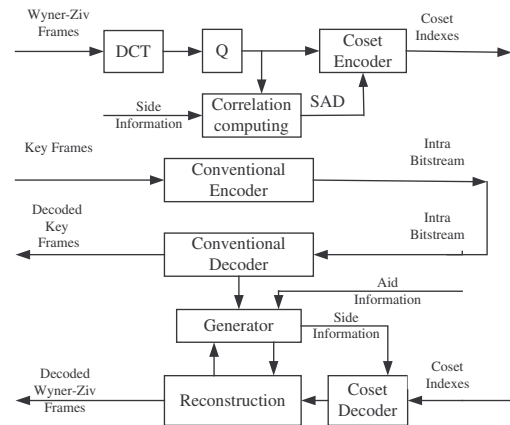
Wyner-Ziv Frames

DCT

Q

Coset Encoder

Coset Indexes

Side Information

Correlation computing

SAD

Key Frames

Conventional Encoder

Intra Bitstream

Decoded Key Frames

Conventional Decoder

Intra Bitstream

Aid Information

Generator

Side Information

Decoded Wyner-Ziv Frames

Reconstruction

Coset Decoder

Coset Indexes